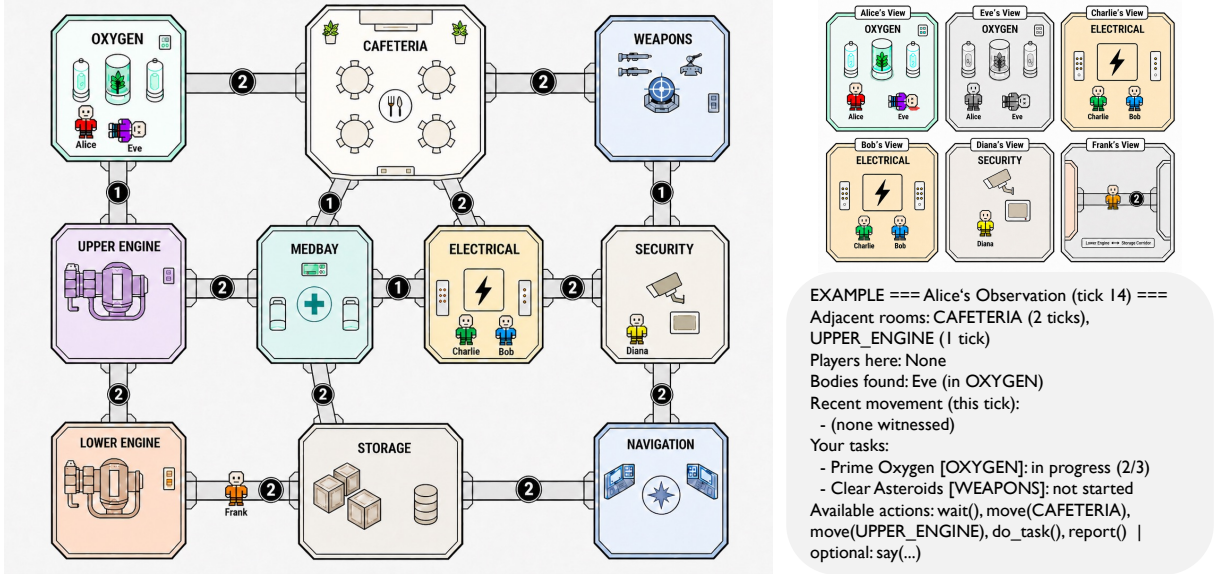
OXYGEN

Alice

Eve

CAFETERIA

WEAPONS

2

2

1

1

2

1

UPPER ENGINE

MEDBAY

ELECTRICAL

SECURITY

2

1

2

Charlie

Bob

Diana

2

2

2

LOWER ENGINE

STORAGE

NAVIGATION

Frank

2

2

Alice's View

OXYGEN

Alice

Eve

Eve's View

OXYGEN

Alice

Eve

Charlie's View

ELECTRICAL

Charlie

Bob

Bob's View

ELECTRICAL

Charlie

Bob

Diana's View

SECURITY

Diana

Frank's View

2

Lower Engine ⟷ Storage Corridor

EXAMPLE === Alice's Observation (tick 14) ===
Adjacent rooms: CAFETERIA (2 ticks), UPPER_ENGINE (1 tick)
Players here: None
Bodies found: Eve (in OXYGEN)
Recent movement (this tick):
- (none witnessed)
Your tasks:
- Prime Oxygen [OXYGEN]: in progress (2/3)
- Clear Asteroids [WEAPONS]: not started
Available actions: wait(), move(CAFETERIA), move(UPPER_ENGINE), do_task(), report() | optional: say(...)